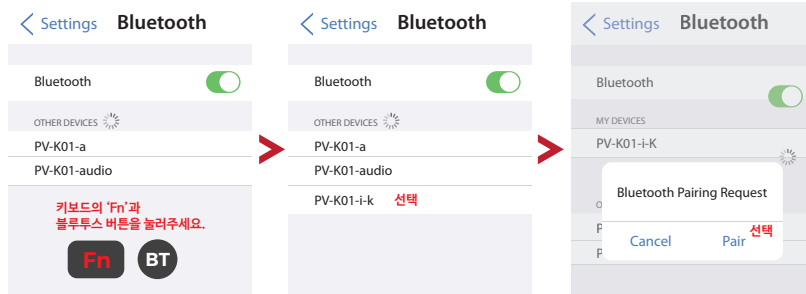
Settings Bluetooth

Bluetooth

OTHER DEVICES

PV-K01-a

PV-K01-audio

키보드의 'Fn'과 블루투스 버튼을 눌러주세요.

Fn

BT

Settings Bluetooth

Bluetooth

OTHER DEVICES

PV-K01-a

PV-K01-audio

PV-K01-i-k 선택

Settings Bluetooth

Bluetooth

MY DEVICES

PV-K01-i-K

O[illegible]

P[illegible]

P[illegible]

Bluetooth Pairing Request

Cancel

Pair 선택